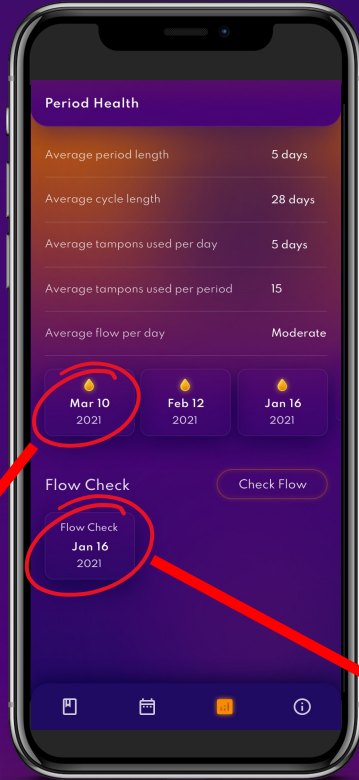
Period Health

| | |
|---|---|
| Average period length | 5 days |
| Average cycle length | 28 days |
| Average tampons used per day | 5 days |
| Average tampons used per period | 15 |
| Average flow per day | Moderate |

Mar 10
2021

Feb 12
2021

Jan 16
2021

Flow Check

Check Flow

Flow Check
Jan 16
2021